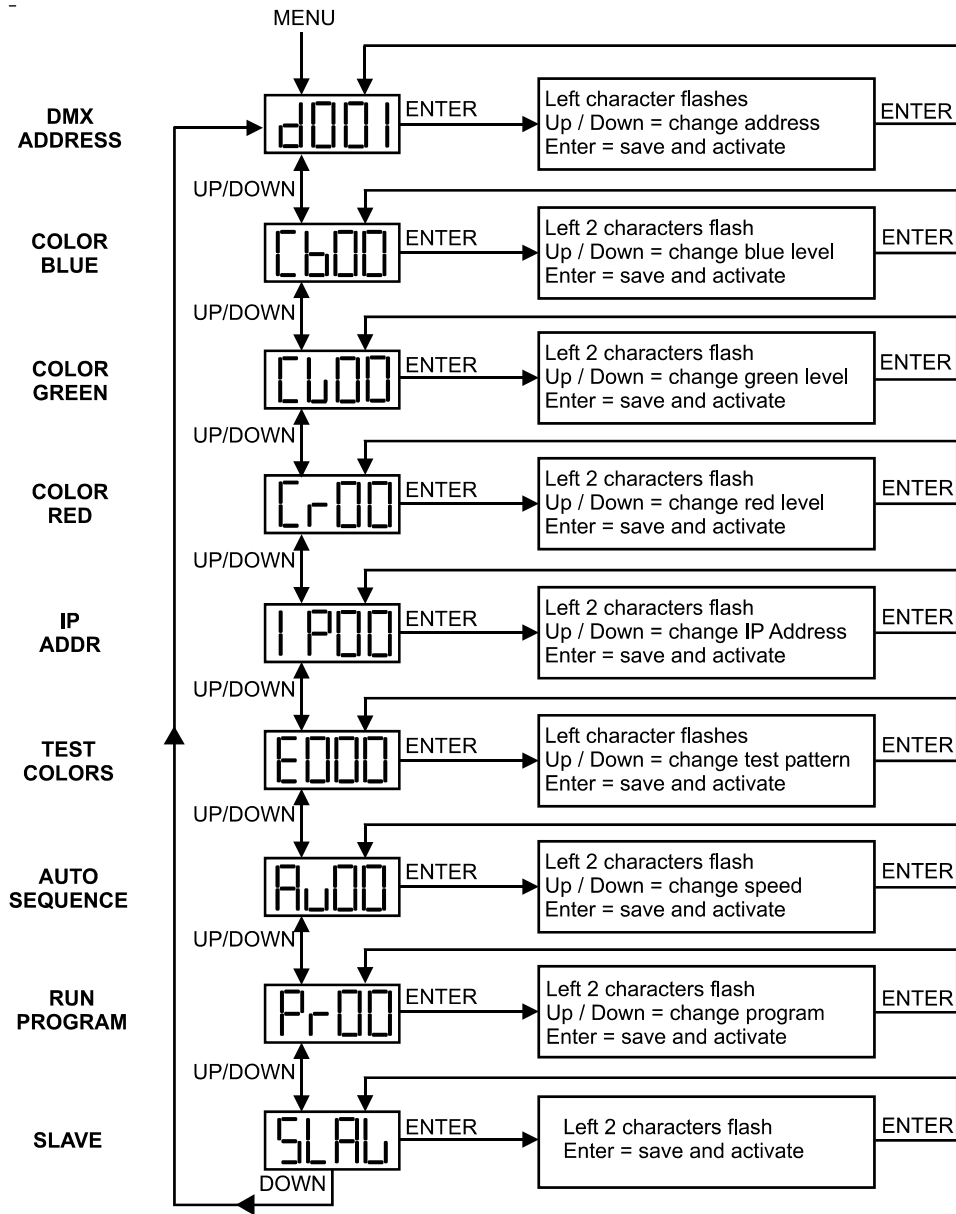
MENU

DMX ADDRESS
d001
ENTER
Left character flashes
Up / Down = change address
Enter = save and activate
ENTER

UP/DOWN

COLOR BLUE
Cb00
ENTER
Left 2 characters flash
Up / Down = change blue level
Enter = save and activate
ENTER

UP/DOWN

COLOR GREEN
CL00
ENTER
Left 2 characters flash
Up / Down = change green level
Enter = save and activate
ENTER

UP/DOWN

COLOR RED
Cr00
ENTER
Left 2 characters flash
Up / Down = change red level
Enter = save and activate
ENTER

UP/DOWN

IP ADDR
IP00
ENTER
Left 2 characters flash
Up / Down = change IP Address
Enter = save and activate
ENTER

UP/DOWN

TEST COLORS
E000
ENTER
Left character flashes
Up / Down = change test pattern
Enter = save and activate
ENTER

UP/DOWN

AUTO SEQUENCE
Au00
ENTER
Left 2 characters flash
Up / Down = change speed
Enter = save and activate
ENTER

UP/DOWN

RUN PROGRAM
Pr00
ENTER
Left 2 characters flash
Up / Down = change program
Enter = save and activate
ENTER

UP/DOWN

SLAVE
SLAU
ENTER
Left 2 characters flash
Enter = save and activate
ENTER

DOWN